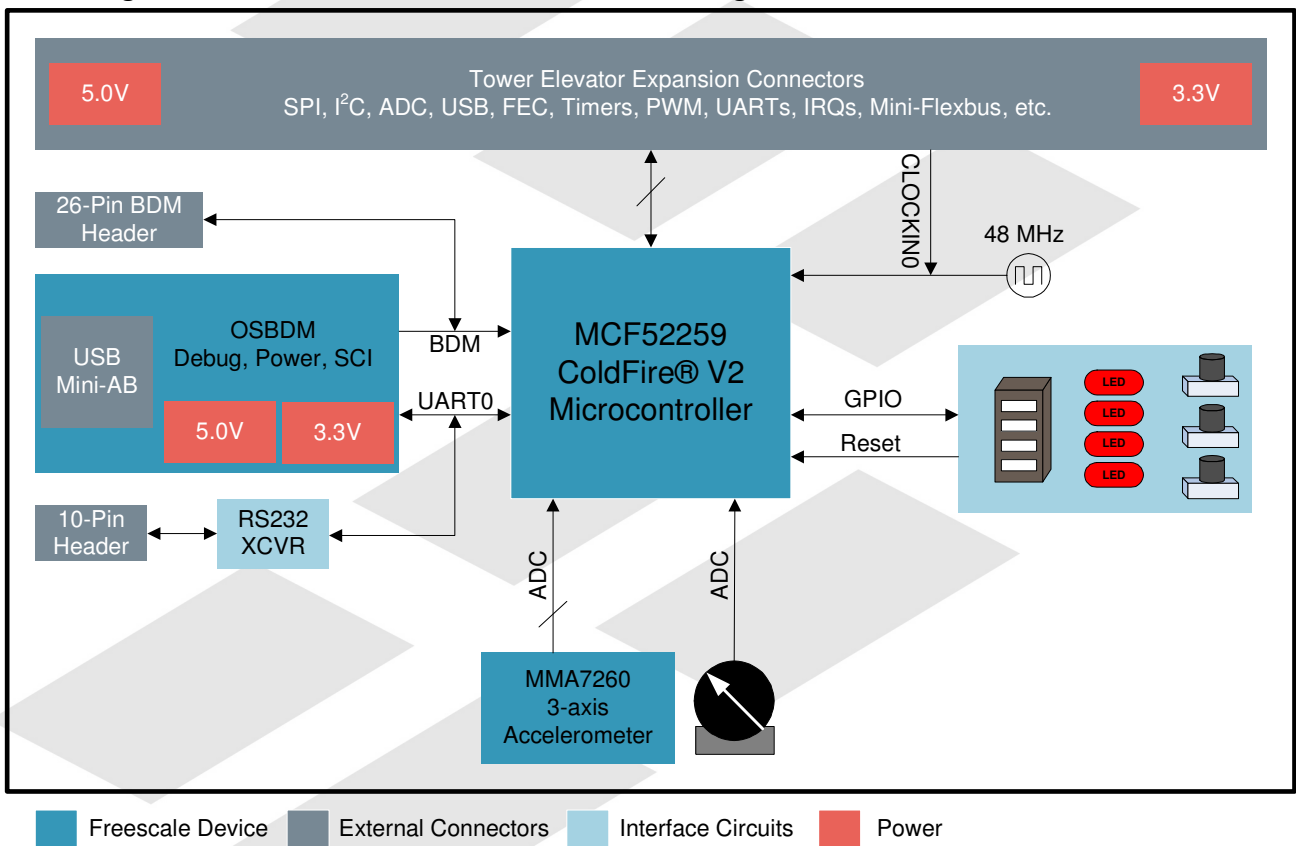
5.0V

Tower Elevator Expansion Connectors
SPI, I$^2$C, ADC, USB, FEC, Timers, PWM, UARTs, IRQs, Mini-Flexbus, etc.

3.3V

CLOCKIN0

26-Pin BDM Header

48 MHz

USB Mini-AB

OSBDM
Debug, Power, SCI

5.0V

3.3V

BDM

UART0

MCF52259
ColdFire® V2
Microcontroller

GPIO

Reset

LED
LED
LED
LED

10-Pin Header

RS232 XCVR

ADC

ADC

MMA7260
3-axis
Accelerometer

Freescale Device
External Connectors
Interface Circuits
Power